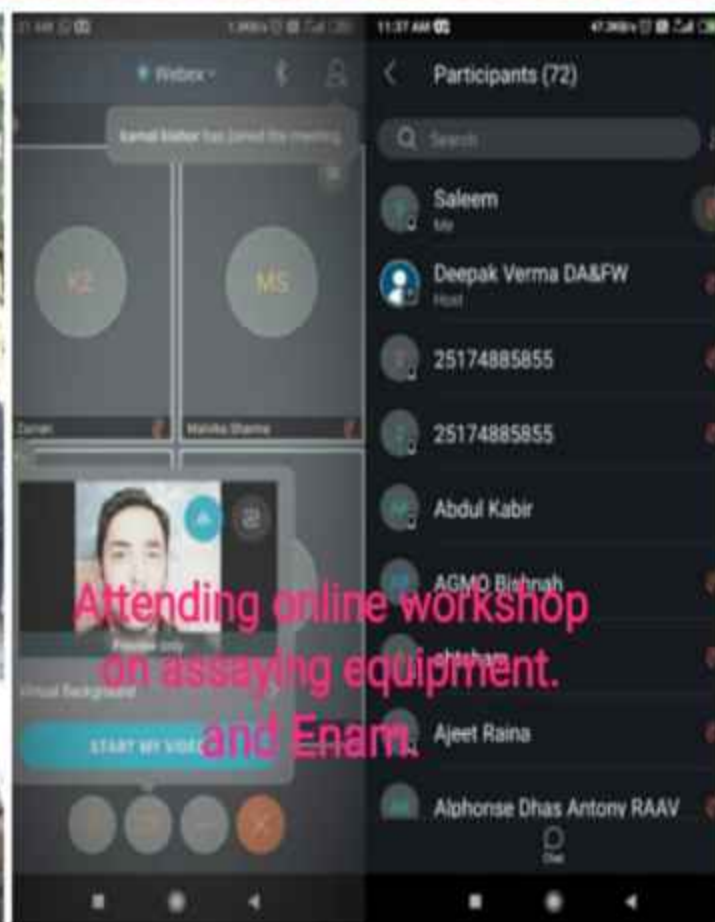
Webex

kamal kishor has joined the meeting

KI

MS

Zainab

Mainika Sharma

Preview only

Virtual Background

START MY VIDEO

11:37 AM

Participants (72)

Search

Saleem
Me

Deepak Verma DA&FW
Host

25174885855

25174885855

Abdul Kabir

AGMO Bishnah

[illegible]

Ajeet Raina

Alphonse Dhas Antony RAAV

Chat

Attending online workshop on assaying equipment. and Enam.